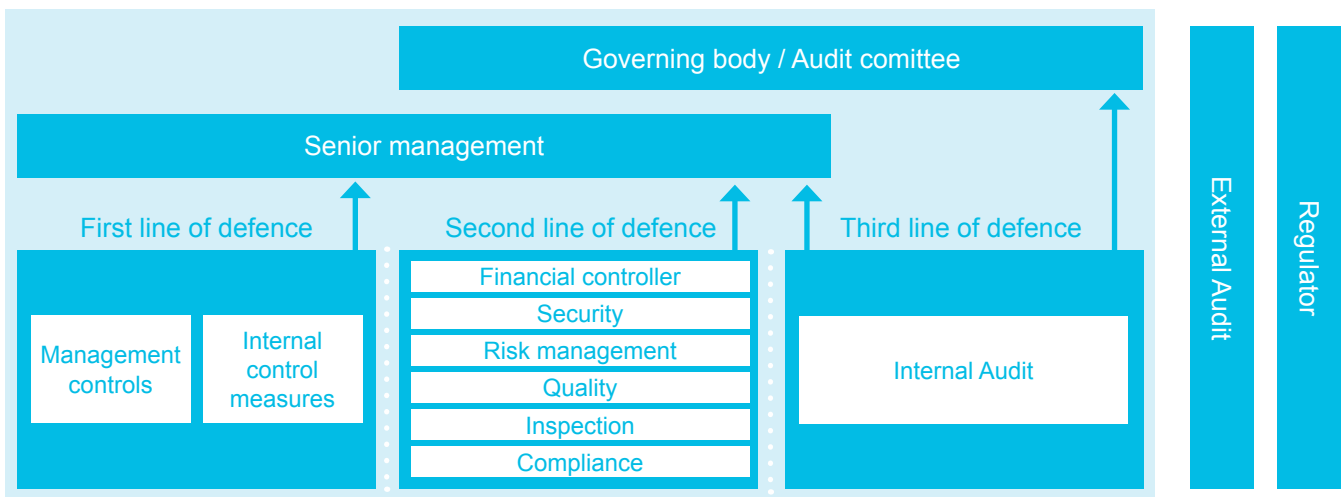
Governing body / Audit comittee

Senior management

First line of defence

Management controls

Internal control measures

Second line of defence

Financial controller

Security

Risk management

Quality

Inspection

Compliance

Third line of defence

Internal Audit

External Audit

Regulator